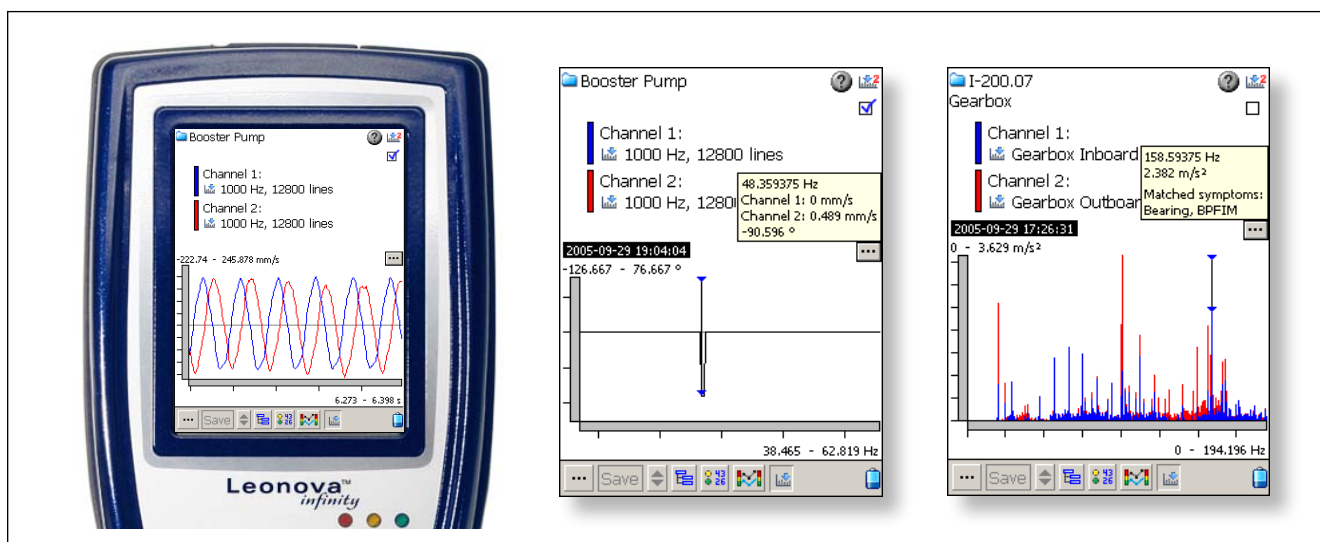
Booster Pump

Channel 1:
1000 Hz, 12800 lines

Channel 2:
1000 Hz, 12800 lines

-222.74 - 245.878 mm/s

...

6.273 - 6.398 s

... Save

Leonova™ infinity

Booster Pump

Channel 1:
1000 Hz, 12800 lines

Channel 2:
1000 Hz, 1280

48.359375 Hz
Channel 1: 0 mm/s
Channel 2: 0.489 mm/s
-90.596 °

2005-09-29 19:04:04

...

-126.667 - 76.667 °

38.465 - 62.819 Hz

... Save

I-200.07
Gearbox

Channel 1:
Gearbox Inboard

Channel 2:
Gearbox Outboar

158.59375 Hz
2.382 m/s²
Matched symptoms:
Bearing, BPFIM

2005-09-29 17:26:31

...

0 - 3.629 m/s²

0 - 194.196 Hz

... Save